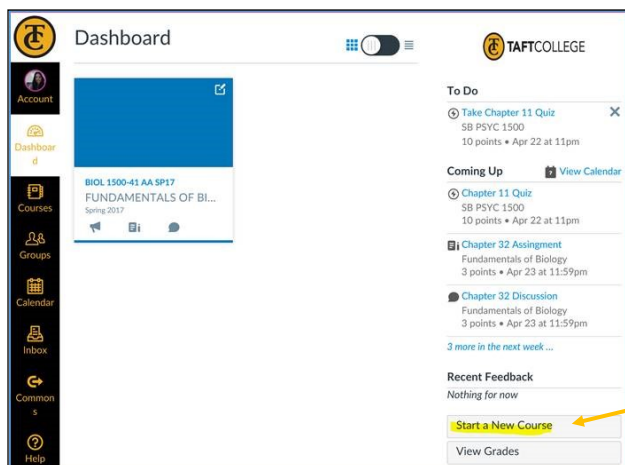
Account

Dashboard

Courses

Groups

Calendar

Inbox

Commons

Help

Dashboard

BIOL 1500-41 AA SP17
FUNDAMENTALS OF BI...
Spring 2017

TAFTCOLLEGE

To Do

Take Chapter 11 Quiz
SB PSYC 1500
10 points • Apr 22 at 11pm

Coming Up

View Calendar

Chapter 11 Quiz
SB PSYC 1500
10 points • Apr 22 at 11pm

Chapter 32 Assignment
Fundamentals of Biology
3 points • Apr 23 at 11:59pm

Chapter 32 Discussion
Fundamentals of Biology
3 points • Apr 23 at 11:59pm

3 more in the next week ...

Recent Feedback
Nothing for now

Start a New Course

View Grades